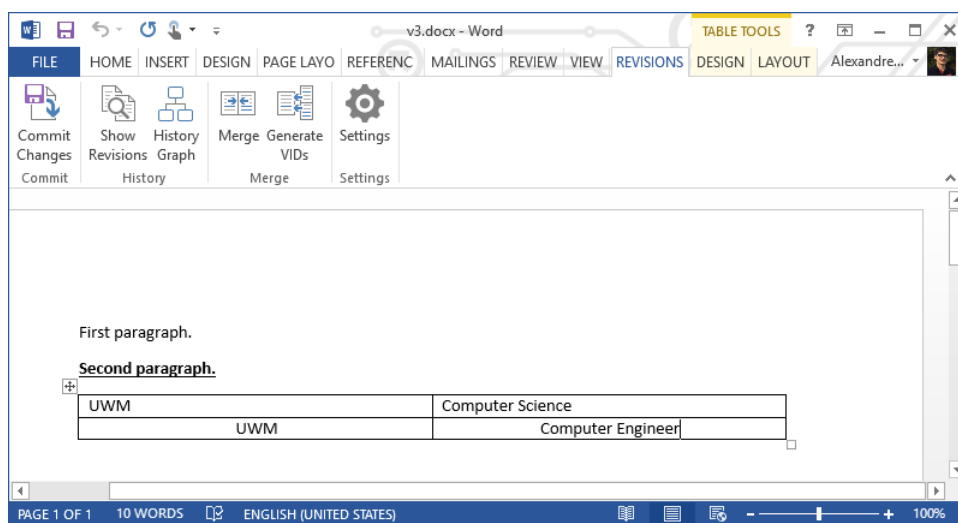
v3.docx - Word

TABLE TOOLS

?

FILE HOME INSERT DESIGN PAGE LAYO REFERENC MAILINGS REVIEW VIEW REVISIONS DESIGN LAYOUT Alexandre...

Commit Changes

Show Revisions

History Graph

Merge

Generate VIDs

Settings

Commit History Merge Settings

First paragraph.

**Second paragraph.**

| UWM | Computer Science |
|---|---|
| UWM | Computer Engineer |

PAGE 1 OF 1 10 WORDS ENGLISH (UNITED STATES) 100%